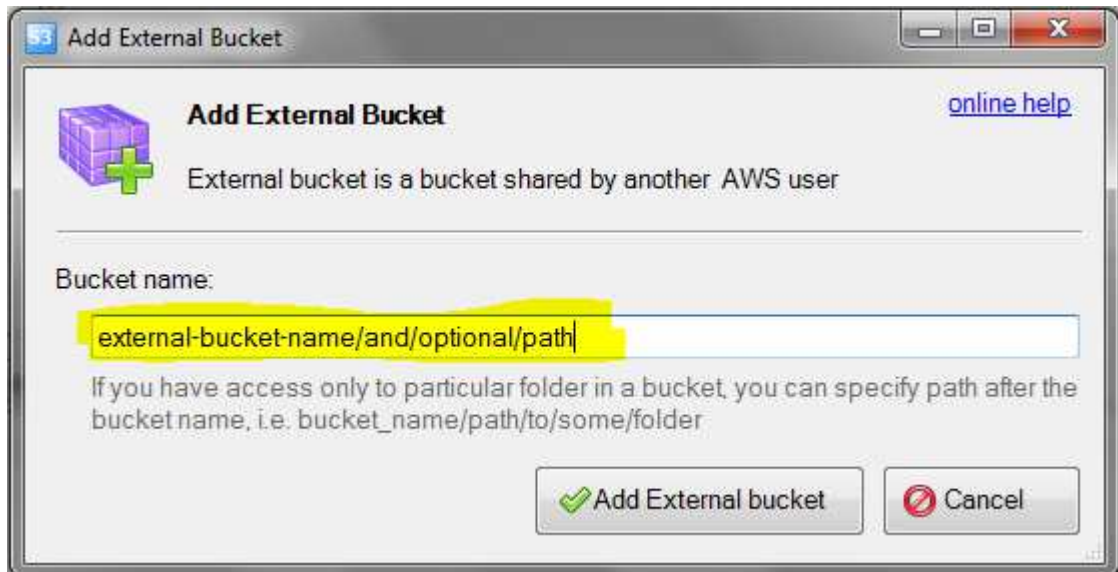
S3 Add External Bucket

Add External Bucket

online help

External bucket is a bucket shared by another AWS user

Bucket name:

external-bucket-name/and/optional/path

If you have access only to particular folder in a bucket, you can specify path after the bucket name, i.e. bucket_name/path/to/some/folder

Add External bucket

Cancel